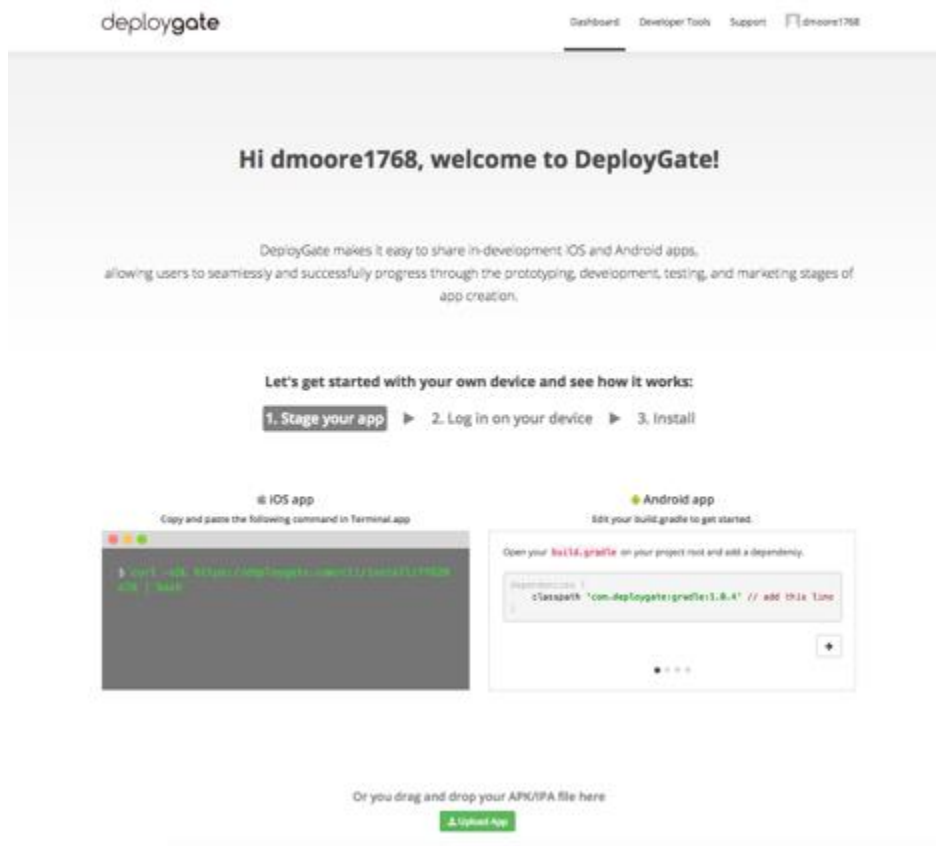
deploygate

Dashboard Developer Tools Support dmoore1768

Hi dmoore1768, welcome to DeployGate!

DeployGate makes it easy to share in-development iOS and Android apps, allowing users to seamlessly and successfully progress through the prototyping, development, testing, and marketing stages of app creation.

Let's get started with your own device and see how it works:

1. Stage your app ▶ 2. Log in on your device ▶ 3. Install

iOS app
Copy and paste the following command in Terminal.app

$ curl -sSL https://deploygate.com/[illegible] | bash

Android app
Edit your build.gradle to get started.

Open your build.gradle on your project root and add a dependency.

dependencies {
classpath 'com.deploygate:gradle:1.0.4' // add this line
}

+

Or you drag and drop your APK/IPA file here

Upload App